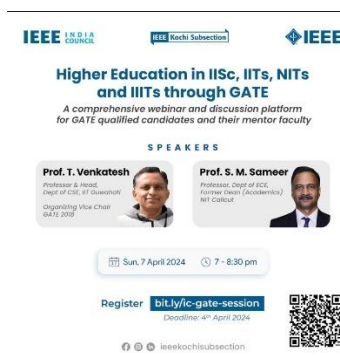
IEEE INDIA COUNCIL

IEEE Kochi Subsection

IEEE

Higher Education in IISc, IITs, NITs and IIITs through GATE

A comprehensive webinar and discussion platform for GATE qualified candidates and their mentor faculty

SPEAKERS

Prof. T. Venkatesh

Professor & Head, Dept of CSE, IIT Guwahati

Organizing Vice Chair GATE 2018

Prof. S. M. Sameer

Professor, Dept of ECE, Former Dean (Academics) NIT Calicut

Sun, 7 April 2024 7 - 8:30 pm

Register bit.ly/ic-gate-session

Deadline: 4th April 2024

ieeekochisubsection